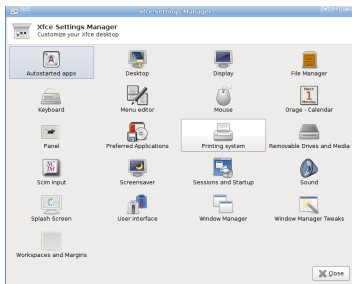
Xfce Settings Manager

Xfce Settings Manager
Customize your Xfce desktop

Autostarted apps
Desktop
Display
File Manager
Keyboard
Menu editor
Mouse
Orage - Calendar
Panel
Preferred Applications
Printing system
Removable Drives and Media
Scim Input
Screensaver
Sessions and Startup
Sound
Splash Screen
User interface
Window Manager
Window Manager Tweaks
Workspaces and Margins

Close